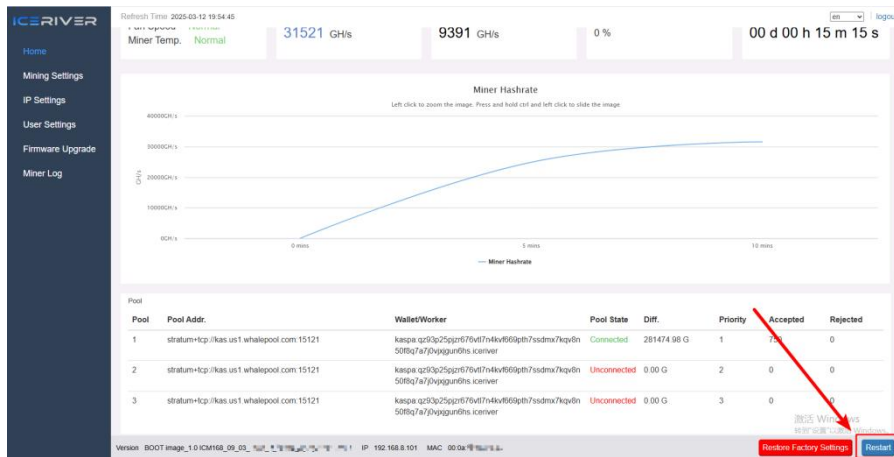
ICERIVER

Home

Mining Settings

IP Settings

User Settings

Firmware Upgrade

Miner Log

Refresh Time 2025-03-12 19:54:45

en logout

Fan Speed Normal
Miner Temp. Normal

31521 GH/s

9391 GH/s

0 %

00 d 00 h 15 m 15 s

Miner Hashrate

Left click to zoom the image. Press and hold ctrl and left click to slide the image

40000GH/s
30000GH/s
GH/s 20000GH/s
10000GH/s
0GH/s

0 mins
5 mins
10 mins

— Miner Hashrate

Pool

| Pool | Pool Addr. | Wallet/Worker | Pool State | Diff. | Priority | Accepted | Rejected |
|---|---|---|---|---|---|---|---|
| 1 | stratum+tcp://kas.us1.whalepool.com:15121 | kaspa:qz93p25pjzr676vtl7n4kvf669pth7ssdmx7kqv8n50f8q7a7j0vpjgun6hs.iceriver | Connected | 281474.98 G | 1 | 7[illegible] | 0 |
| 2 | stratum+tcp://kas.us1.whalepool.com:15121 | kaspa:qz93p25pjzr676vtl7n4kvf669pth7ssdmx7kqv8n50f8q7a7j0vpjgun6hs.iceriver | Unconnected | 0.00 G | 2 | 0 | 0 |
| 3 | stratum+tcp://kas.us1.whalepool.com:15121 | kaspa:qz93p25pjzr676vtl7n4kvf669pth7ssdmx7kqv8n50f8q7a7j0vpjgun6hs.iceriver | Unconnected | 0.00 G | 3 | 0 | 0 |

激活 Windows
转到"设置"以激活 Windows。

Version BOOT image_1.0 ICM168_09_03_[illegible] IP 192.168.8.101 MAC 00:0a:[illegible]

Restore Factory Settings

Restart